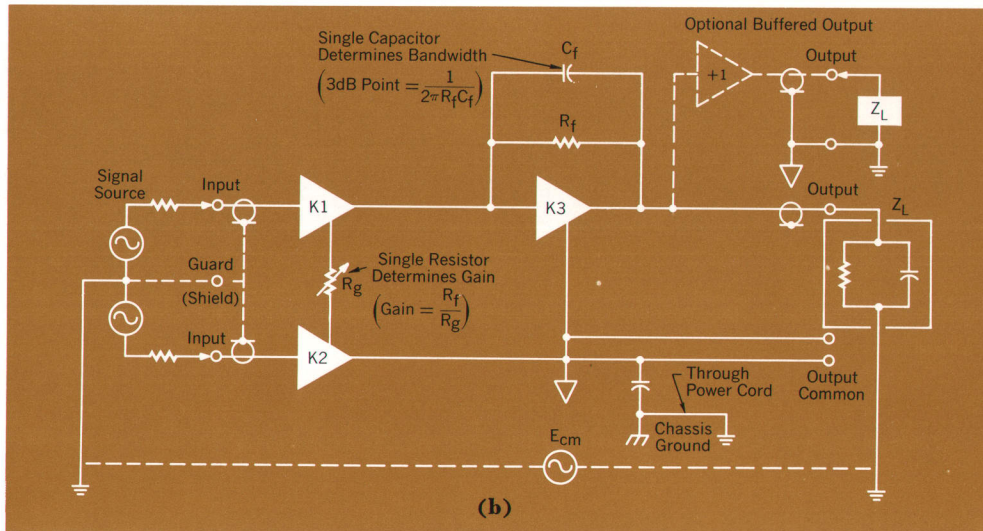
Single Capacitor Determines Bandwidth $\left(3\text{dB Point} = \frac{1}{2\pi R_f C_f}\right)$

$C_f$

Optional Buffered Output

+1

Output

$Z_L$

$R_f$

Signal Source

Input

K1

K3

Output

$Z_L$

Guard

(Shield)

Single Resistor Determines Gain

$R_g$

$\left(\text{Gain} = \frac{R_f}{R_g}\right)$

Input

K2

Through Power Cord

Output Common

Chassis Ground

$E_{cm}$

(b)